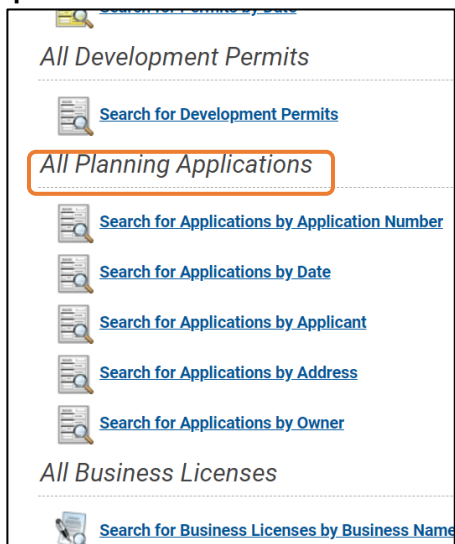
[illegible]

All Development Permits

Search for Development Permits

All Planning Applications

Search for Applications by Application Number

Search for Applications by Date

Search for Applications by Applicant

Search for Applications by Address

Search for Applications by Owner

All Business Licenses

Search for Business Licenses by Business Name